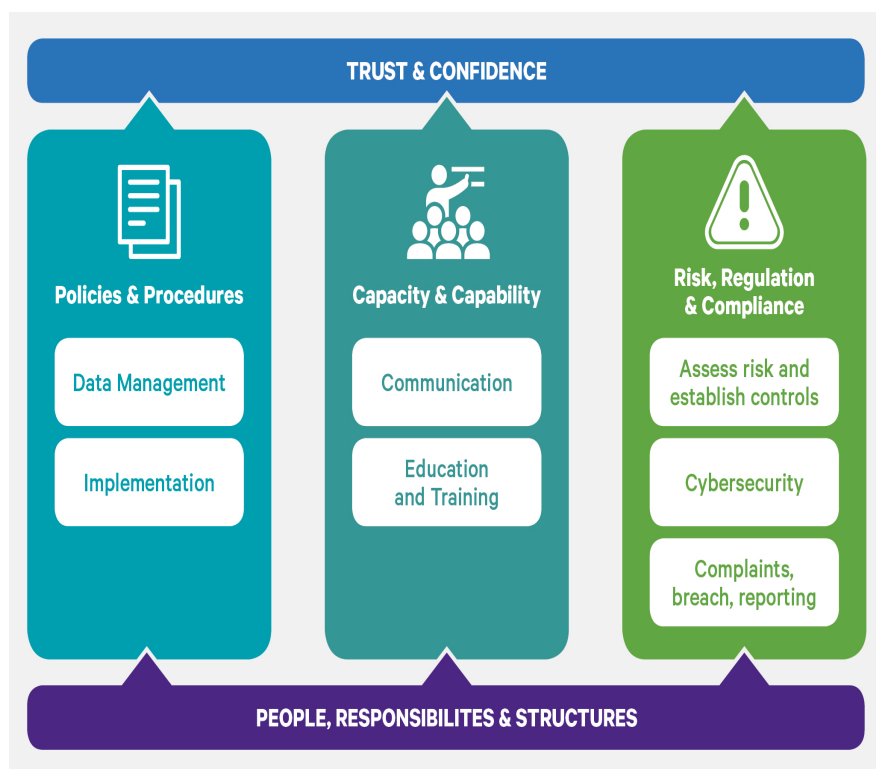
TRUST & CONFIDENCE

Policies & Procedures

Data Management

Implementation

Capacity & Capability

Communication

Education and Training

Risk, Regulation & Compliance

Assess risk and establish controls

Cybersecurity

Complaints, breach, reporting

PEOPLE, RESPONSIBILITES & STRUCTURES